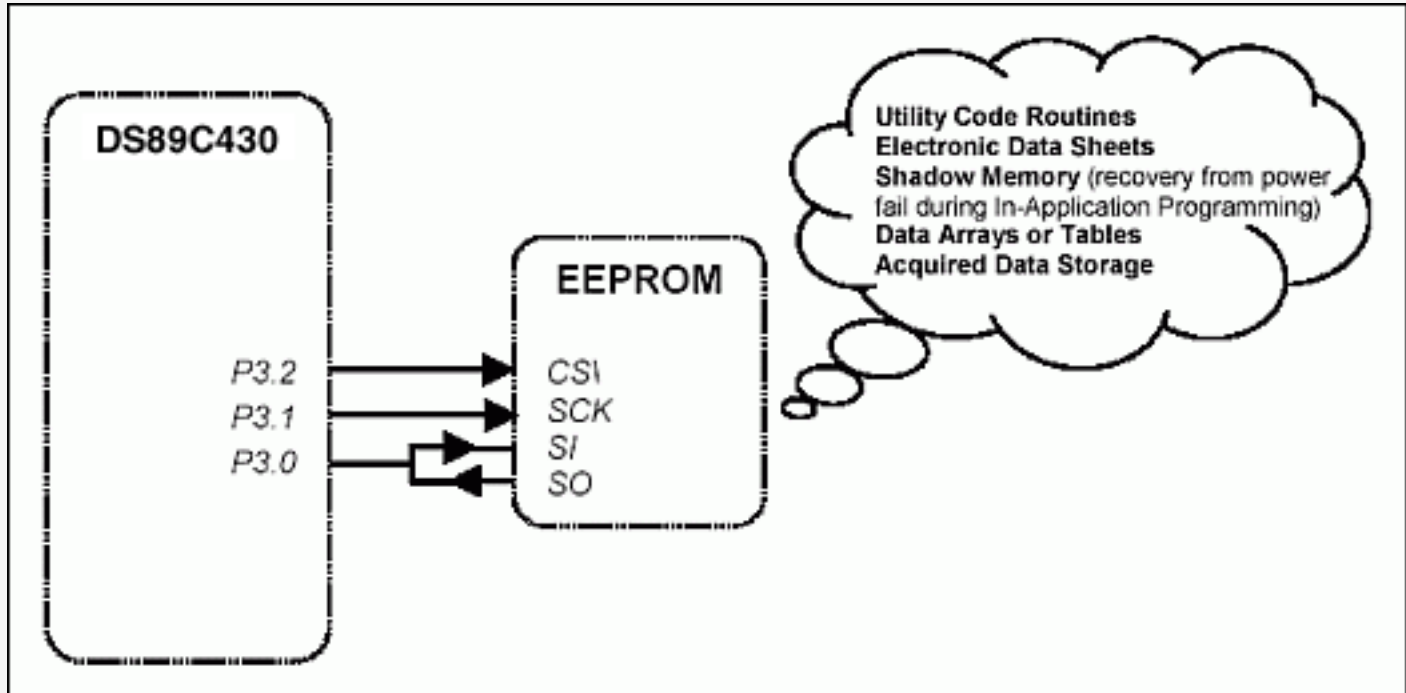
DS89C430

P3.2
P3.1
P3.0

EEPROM

CS\
SCK
SI
SO

Utility Code Routines
Electronic Data Sheets
Shadow Memory (recovery from power fail during In-Application Programming)
Data Arrays or Tables
Acquired Data Storage